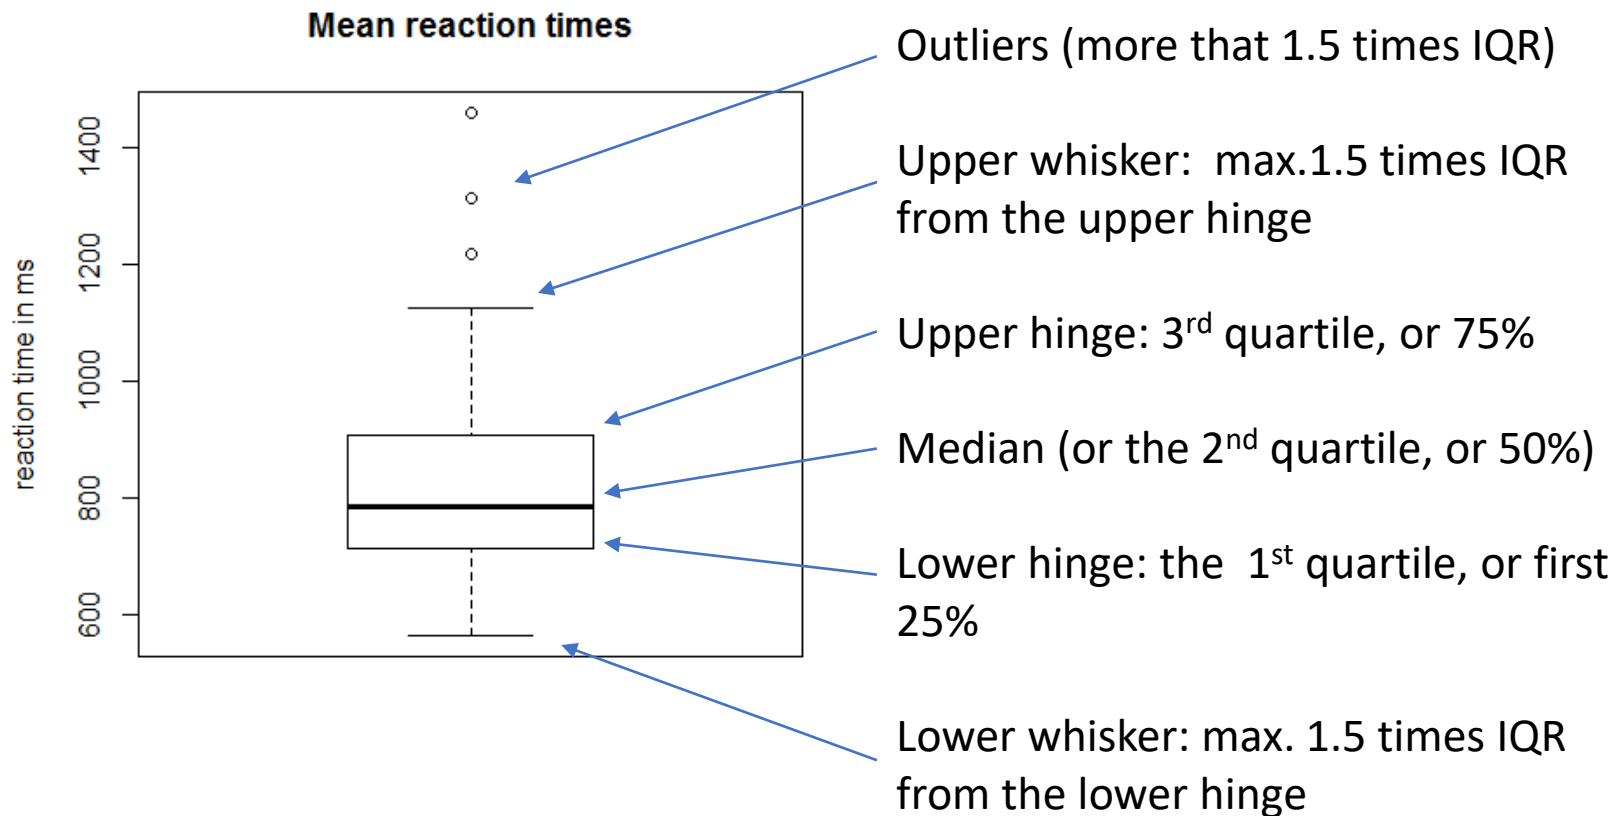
Mean reaction times

reaction time in ms

1400
1200
1000
800
600

Outliers (more that 1.5 times IQR)

Upper whisker: max.1.5 times IQR from the upper hinge

Upper hinge: 3$^{rd}$ quartile, or 75%

Median (or the 2$^{nd}$ quartile, or 50%)

Lower hinge: the 1$^{st}$ quartile, or first 25%

Lower whisker: max. 1.5 times IQR from the lower hinge